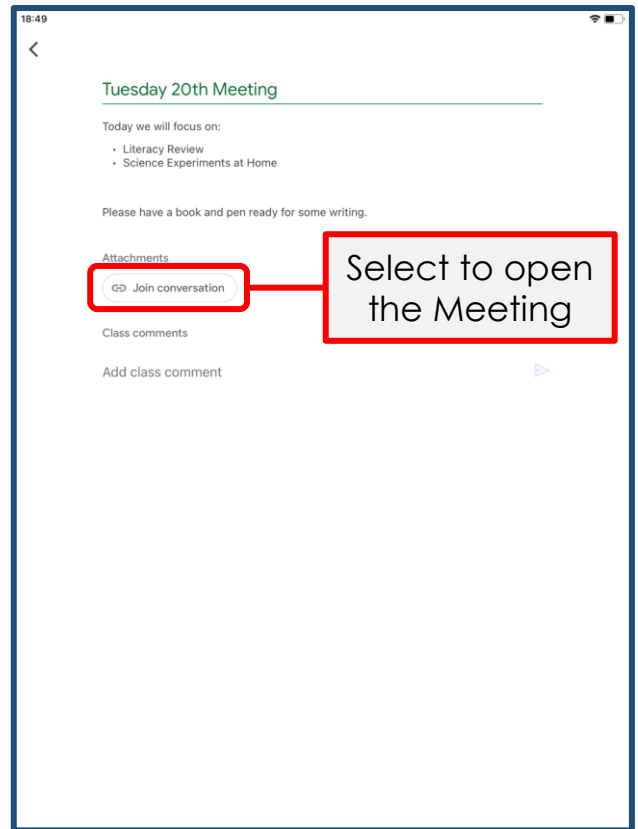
18:49

Tuesday 20th Meeting

Today we will focus on:

- Literacy Review
- Science Experiments at Home

Please have a book and pen ready for some writing.

Attachments

Join conversation

Select to open the Meeting

Class comments

Add class comment